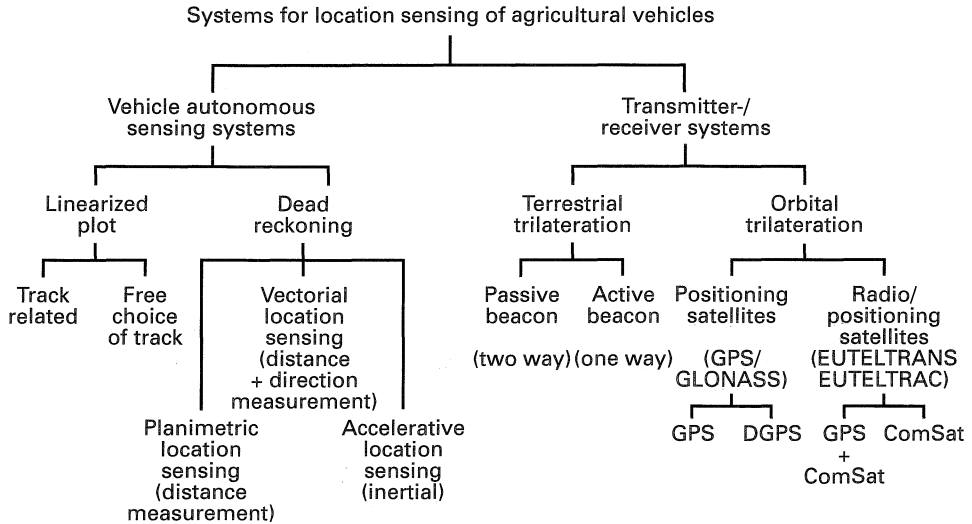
Systems for location sensing of agricultural vehicles

Vehicle autonomous sensing systems

Transmitter-/ receiver systems

Linearized plot

Dead reckoning

Terrestrial trilateration

Orbital trilateration

Track related

Free choice of track

Vectorial location sensing (distance + direction measurement)

Passive beacon

Active beacon

Positioning satellites

Radio/ positioning satellites

(two way)

(one way)

(GPS/ GLONASS)

(EUTELTRANS EUTELTRAC)

Planimetric location sensing (distance measurement)

Accelerative location sensing (inertial)

GPS

DGPS

GPS + ComSat

ComSat